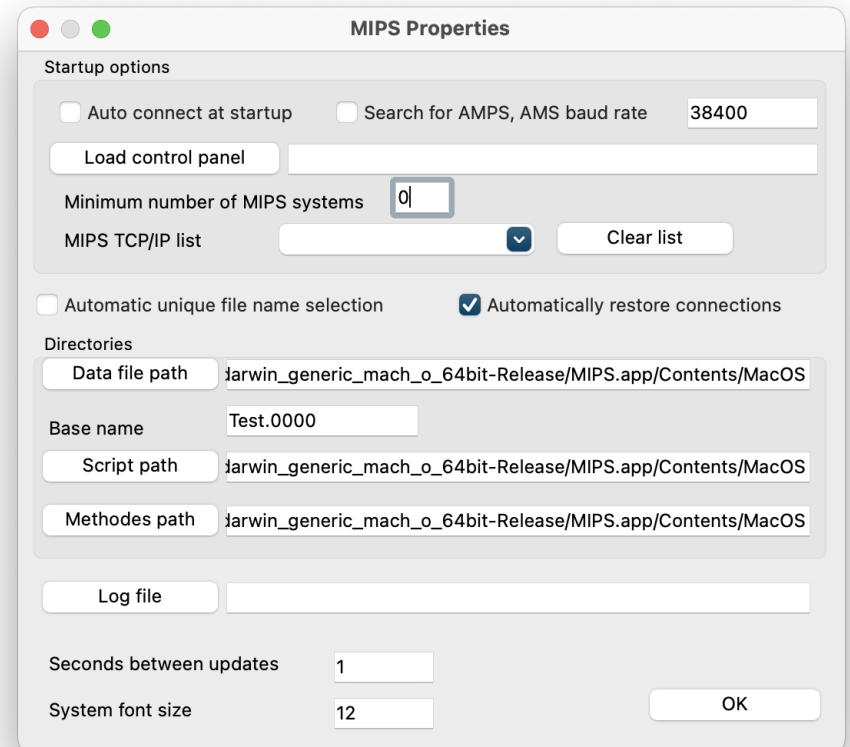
MIPS Properties

Startup options

Auto connect at startup

Search for AMPS, AMS baud rate

38400

Load control panel

Minimum number of MIPS systems

0

MIPS TCP/IP list

Clear list

Automatic unique file name selection

Automatically restore connections

Directories

Data file path

darwin_generic_mach_o_64bit-Release/MIPS.app/Contents/MacOS

Base name

Test.0000

Script path

darwin_generic_mach_o_64bit-Release/MIPS.app/Contents/MacOS

Methodes path

darwin_generic_mach_o_64bit-Release/MIPS.app/Contents/MacOS

Log file

Seconds between updates

1

System font size

12

OK